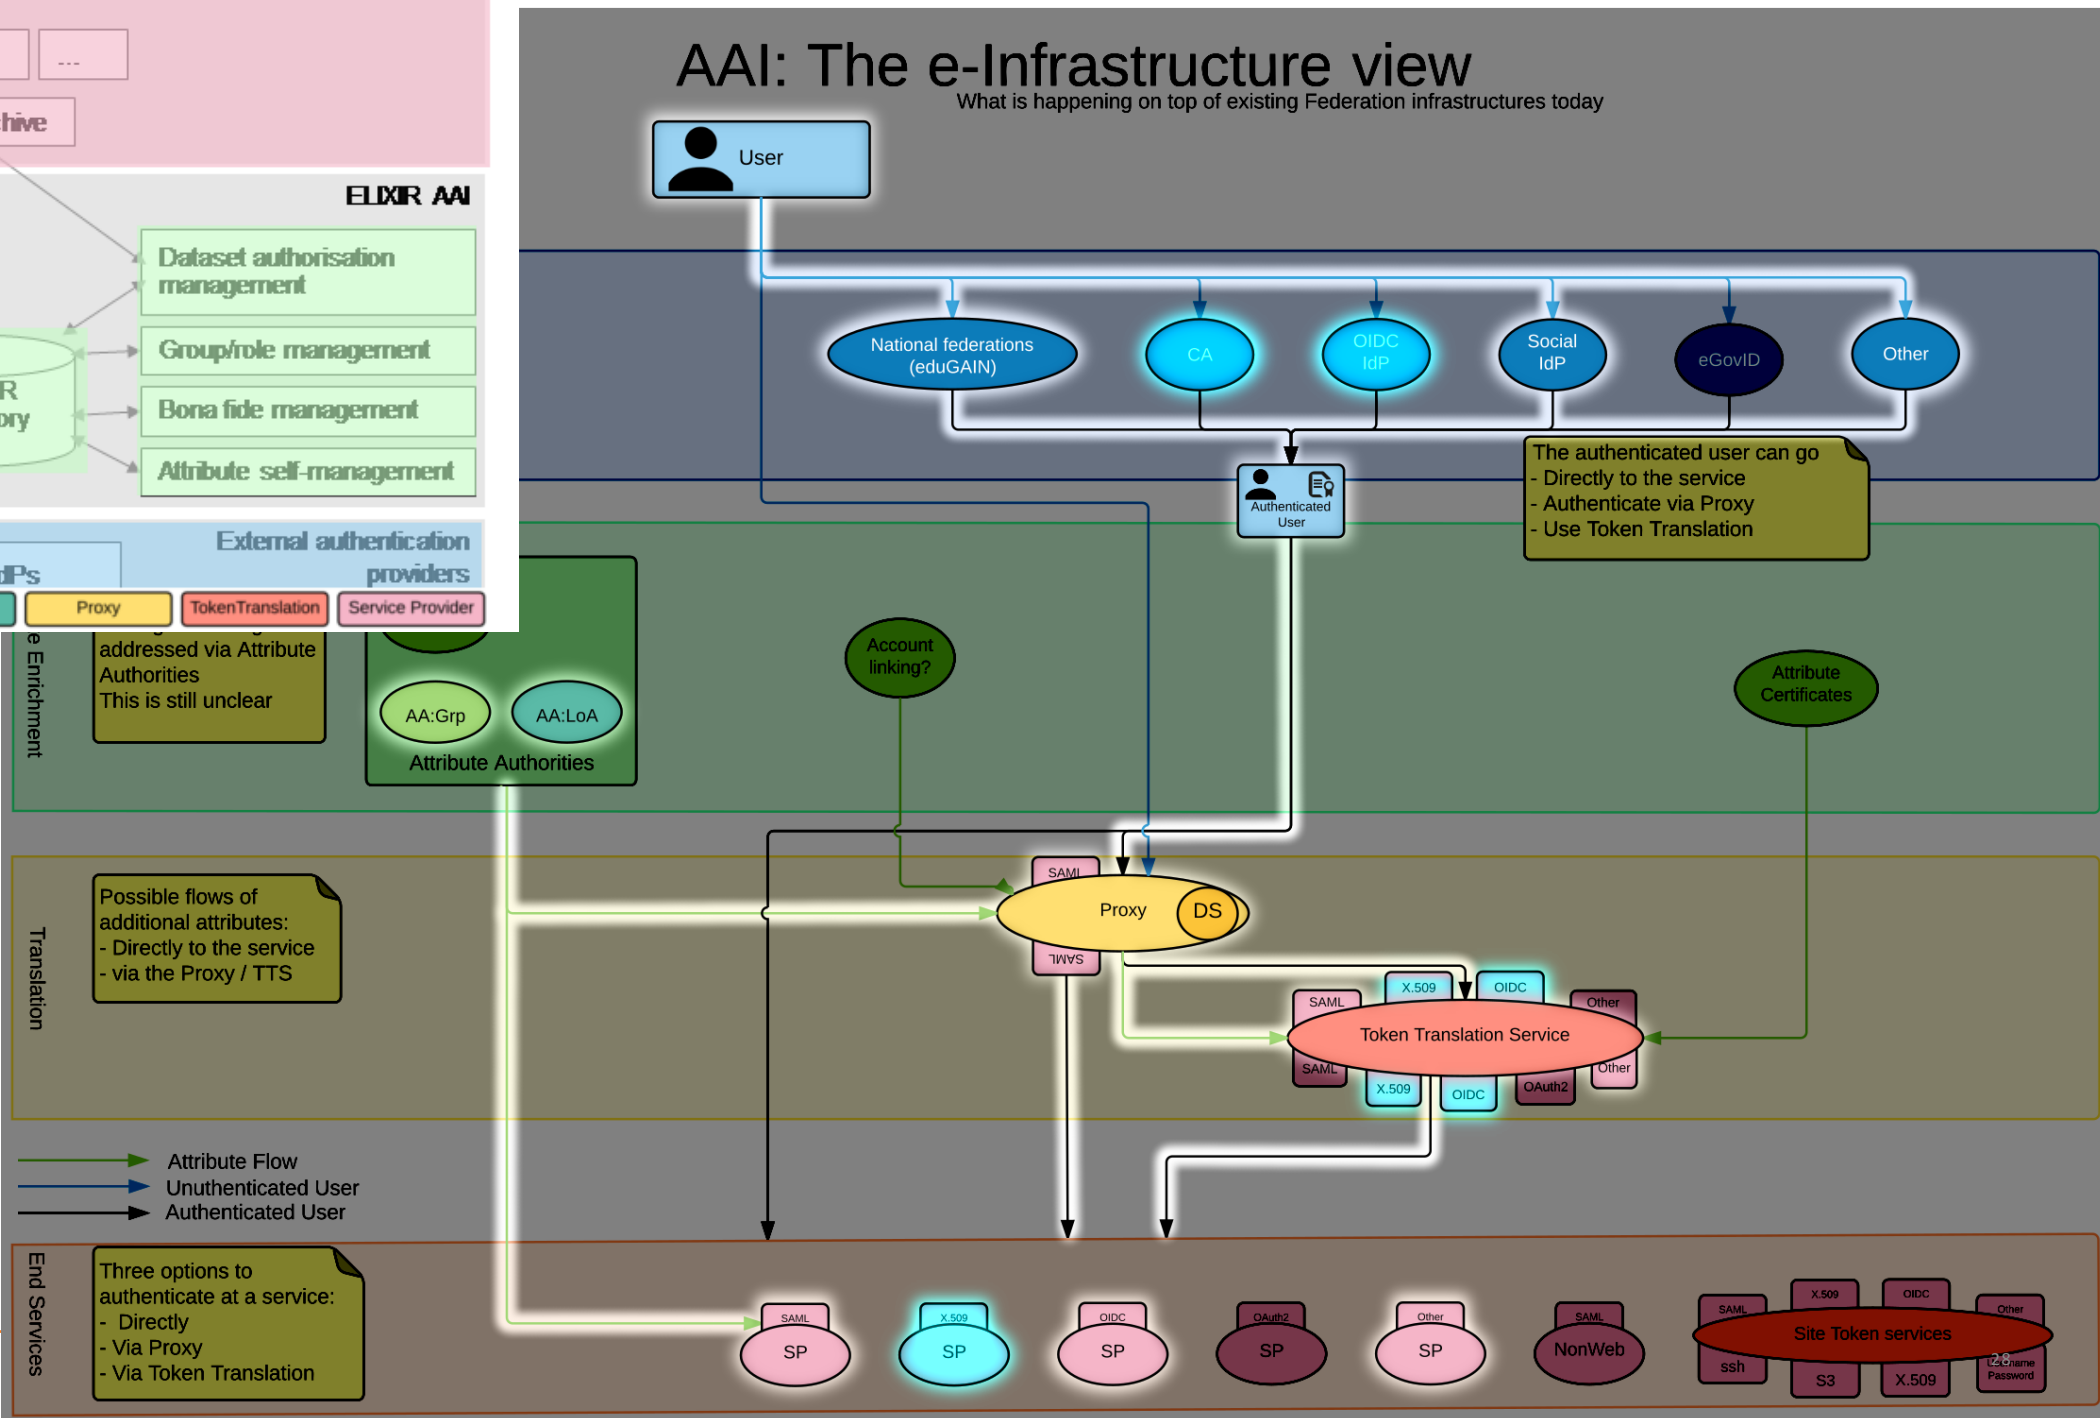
...

hive

ELIXIR AAI

Dataset authorisation management

Group/role management

R
ory

Bona fide management

Attribute self-management

External authentication providers

dPs

Proxy

TokenTranslation

Service Provider

AAI: The e-Infrastructure view

What is happening on top of existing Federation infrastructures today

User

National federations (eduGAIN)

CA

OIDC IdP

Social IdP

eGovID

Other

Authenticated User

The authenticated user can go
- Directly to the service
- Authenticate via Proxy
- Use Token Translation

e Enrichment

addressed via Attribute Authorities
This is still unclear

AA:Grp

AA:LoA

Attribute Authorities

Account linking?

Attribute Certificates

Translation

Possible flows of additional attributes:
- Directly to the service
- via the Proxy / TTS

SAML

Proxy

DS

SAML

X.509

OIDC

SAML

Other

Token Translation Service

SAML

X.509

OIDC

OAuth2

Other

Attribute Flow

Unuthenticated User

Authenticated User

End Services

Three options to authenticate at a service:
- Directly
- Via Proxy
- Via Token Translation

SAML

SP

X.509

SP

OIDC

SP

OAuth2

SP

Other

SP

SAML

NonWeb

SAML

X.509

OIDC

Other

Site Token services

ssh

S3

X.509

Username Password

28